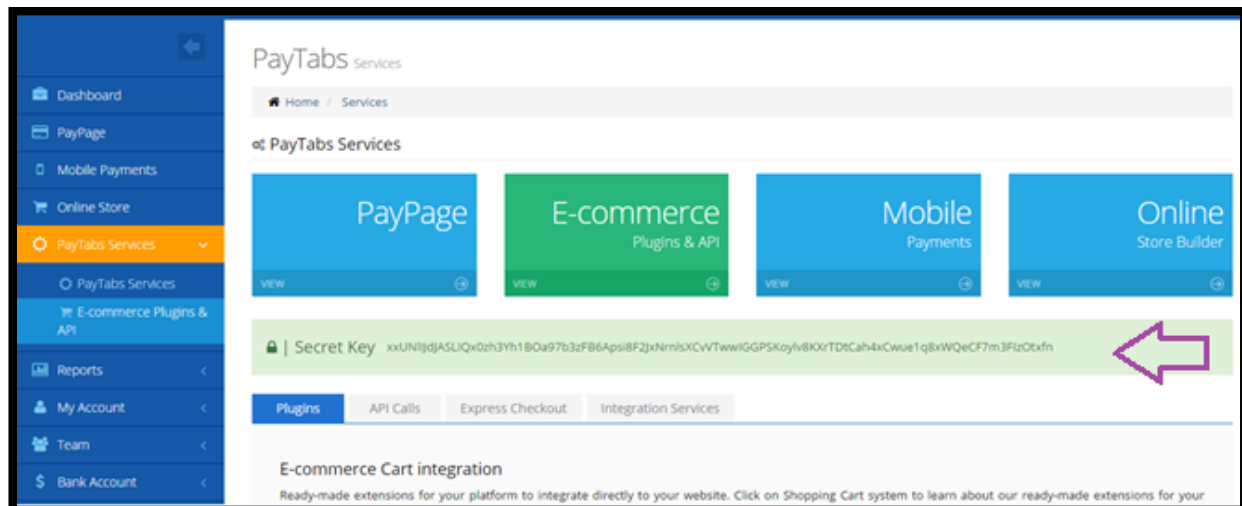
Dashboard
PayPage
Mobile Payments
Online Store
PayTabs Services
PayTabs Services
E-commerce Plugins & API
Reports
My Account
Team
Bank Account

PayTabs Services

Home / Services

PayTabs Services

PayPage
VIEW

E-commerce
Plugins & API
VIEW

Mobile
Payments
VIEW

Online
Store Builder
VIEW

| Secret Key xxUNIIJdJASLIQx0zh3Yh1BOa97b3zFB6Apsi8F2JxNrnlsXCVTwwIGGPSKoylv8KXrTDtCah4xCwue1q8xWQeCF7m3FlzOtxfn

Plugins | API Calls | Express Checkout | Integration Services

E-commerce Cart integration

Ready-made extensions for your platform to integrate directly to your website. Click on Shopping Cart system to learn about our ready-made extensions for your